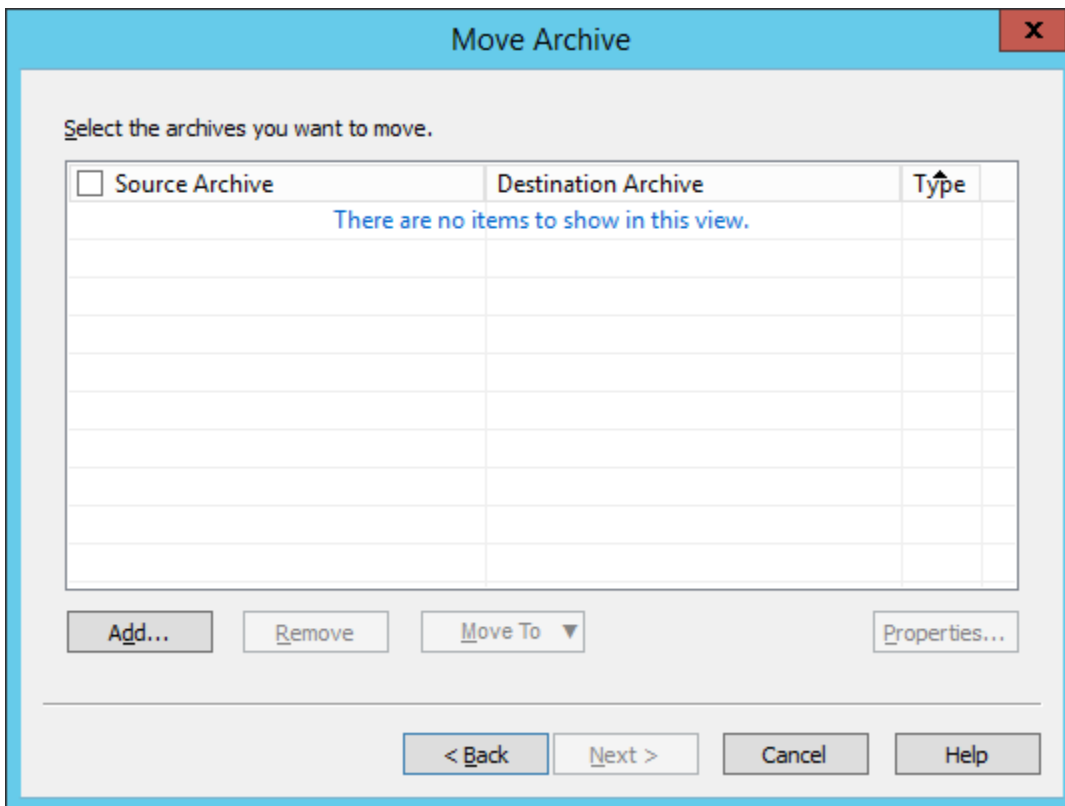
Move Archive

x

Select the archives you want to move.

| Source Archive | Destination Archive | Type |
|---|---|---|

There are no items to show in this view.

Add...

Remove

Move To ▼

Properties...

< Back

Next >

Cancel

Help